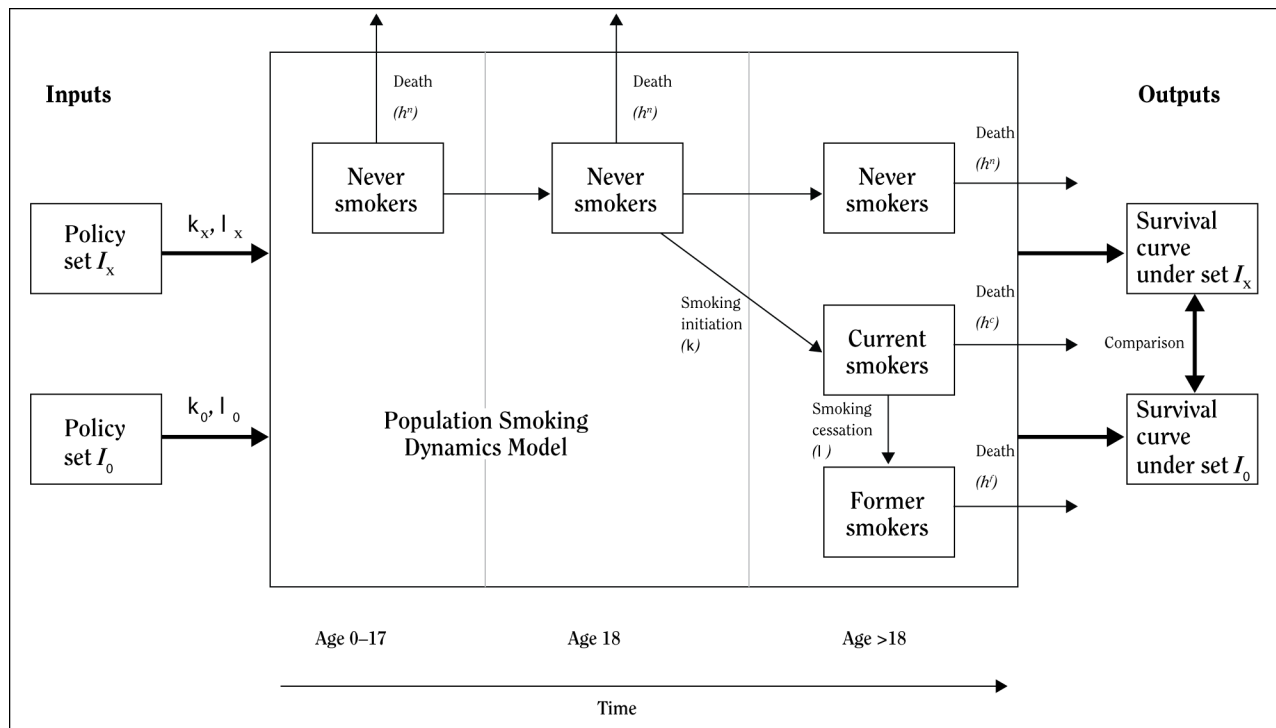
Inputs

Policy set $I_x$

$k_x, l_x$

Policy set $I_0$

$k_0, l_0$

Death ($h^n$)

Never smokers

Death ($h^n$)

Never smokers

Smoking initiation ($k$)

Death ($h^n$)

Never smokers

Death ($h^c$)

Current smokers

Smoking cessation ($l$)

Death ($h^f$)

Former smokers

Population Smoking Dynamics Model

Outputs

Survival curve under set $I_x$

Comparison

Survival curve under set $I_0$

Age 0–17

Age 18

Age >18

Time